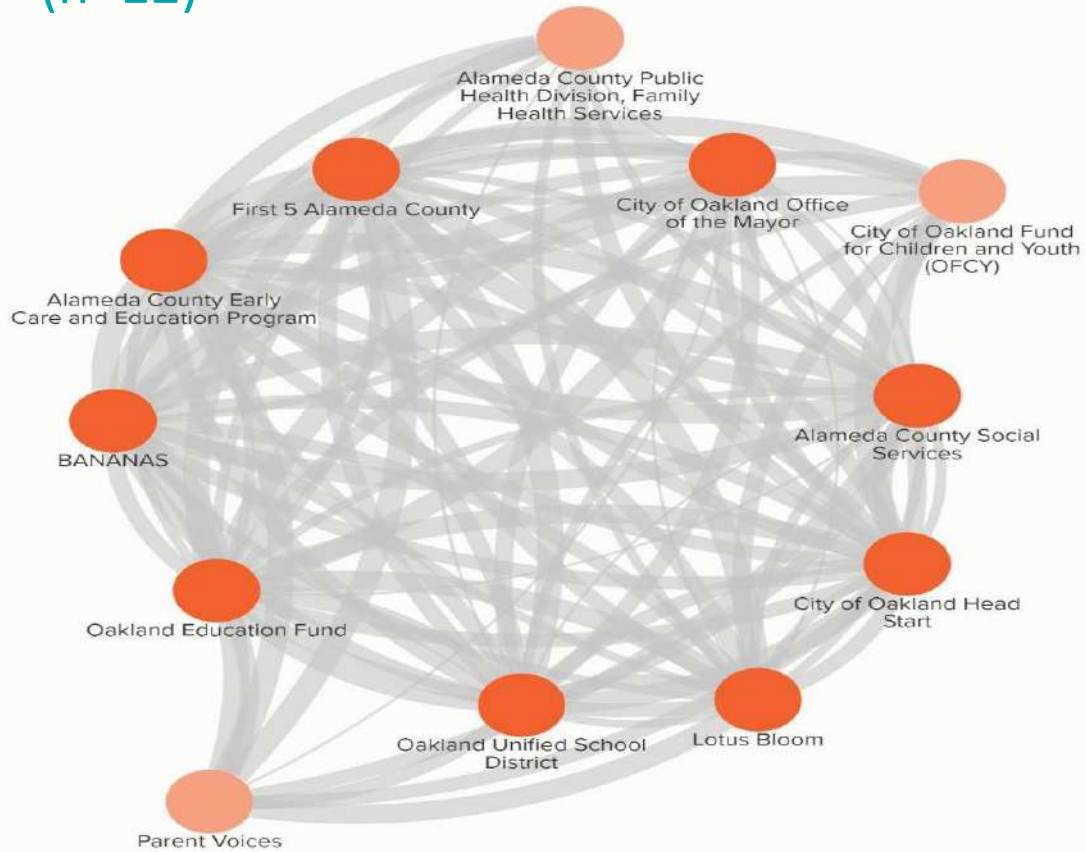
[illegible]

Alameda County Public Health Division, Family Health Services

First 5 Alameda County

City of Oakland Office of the Mayor

City of Oakland Fund for Children and Youth (OFCY)

Alameda County Early Care and Education Program

BANANAS

Alameda County Social Services

Oakland Education Fund

City of Oakland Head Start

Oakland Unified School District

Lotus Bloom

Parent Voices